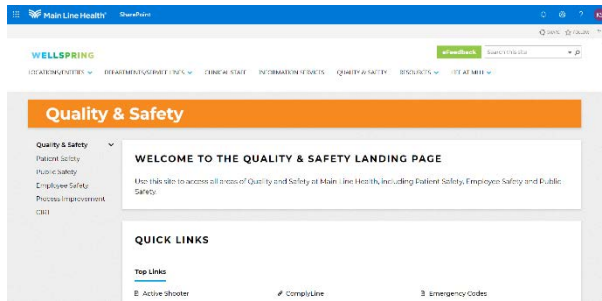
Main Line Health SharePoint

SAVE FOLLOW

WELLSPRING

eFeedback Search this site

LOCATIONS/ENTITIES DEPARTMENTS/SERVICE LINES CLINICAL STAFF INFORMATION SERVICES QUALITY & SAFETY RESOURCES LIFE AT MLH

Quality & Safety

Quality & Safety
Patient Safety
Public Safety
Employee Safety
Process Improvement
CIRT

WELCOME TO THE QUALITY & SAFETY LANDING PAGE

Use this site to access all areas of Quality and Safety at Main Line Health, including Patient Safety, Employee Safety and Public Safety.

QUICK LINKS

Top Links

Active Shooter
ComplyLine
Emergency Codes